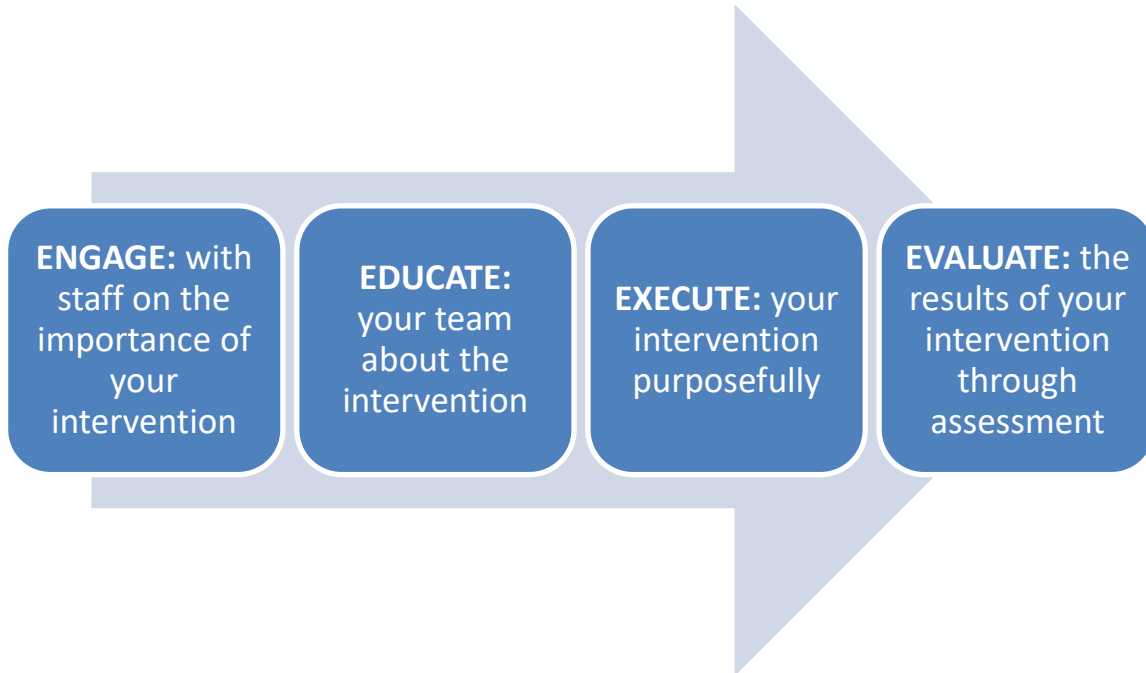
**ENGAGE:** with staff on the importance of your intervention

**EDUCATE:** your team about the intervention

**EXECUTE:** your intervention purposefully

**EVALUATE:** the results of your intervention through assessment